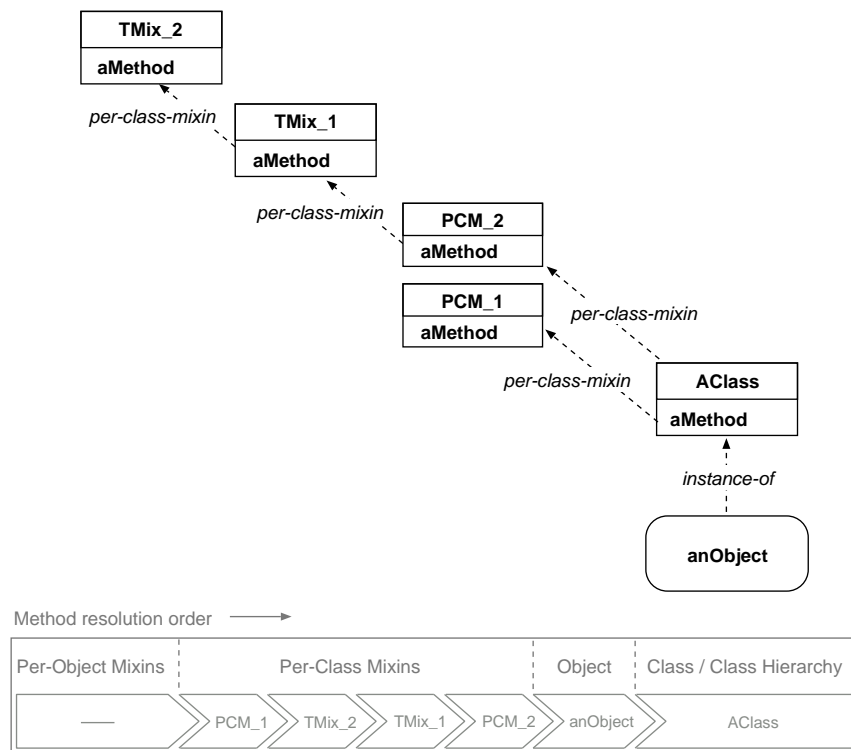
TMix_2
aMethod

per-class-mixin

TMix_1
aMethod

per-class-mixin

PCM_2
aMethod

PCM_1
aMethod

per-class-mixin

per-class-mixin

AClass
aMethod

instance-of

anObject

Method resolution order

| Per-Object Mixins | Per-Class Mixins | | | | Object | Class / Class Hierarchy |
|---|---|---|---|---|---|---|
| — | PCM_1 | TMix_2 | TMix_1 | PCM_2 | anObject | AClass |